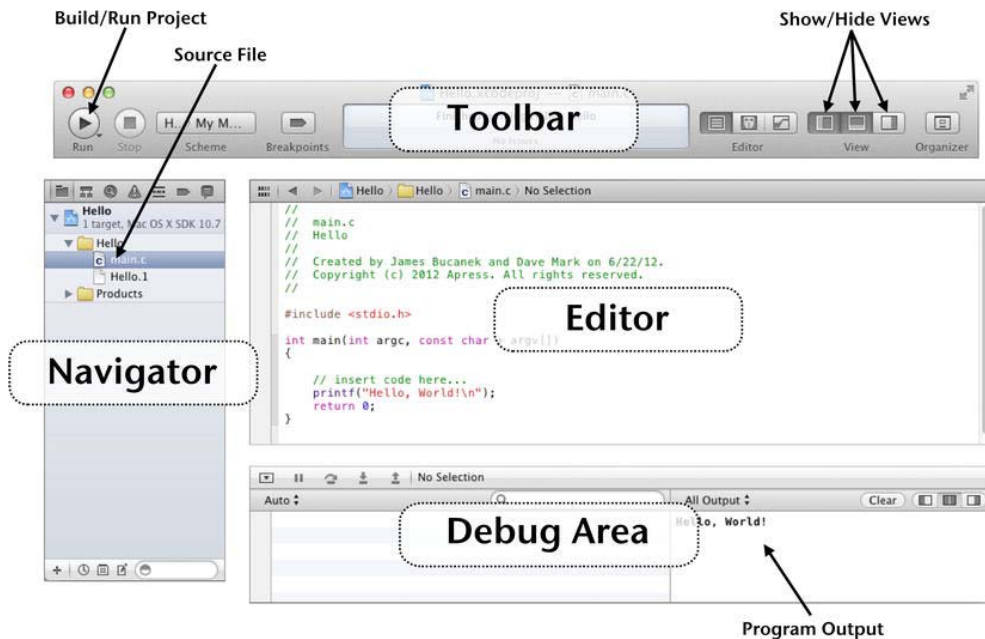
Build/Run Project

Source File

Show/Hide Views

Run Stop H... My M... Scheme Breakpoints

Toolbar

Editor View Organizer

Hello 1 target, Mac OS X SDK 10.7

Hello

main.c

Hello.1

Products

Navigator

Hello 〉 Hello 〉 main.c 〉 No Selection

//
// main.c
// Hello
//
// Created by James Bucanek and Dave Mark on 6/22/12.
// Copyright (c) 2012 Apress. All rights reserved.
//

#include <stdio.h>

Editor

int main(int argc, const char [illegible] argv[])
{

// insert code here...
printf("Hello, World!\n");
return 0;
}

No Selection

Auto

All Output

Clear

Debug Area

Hello, World!

Program Output